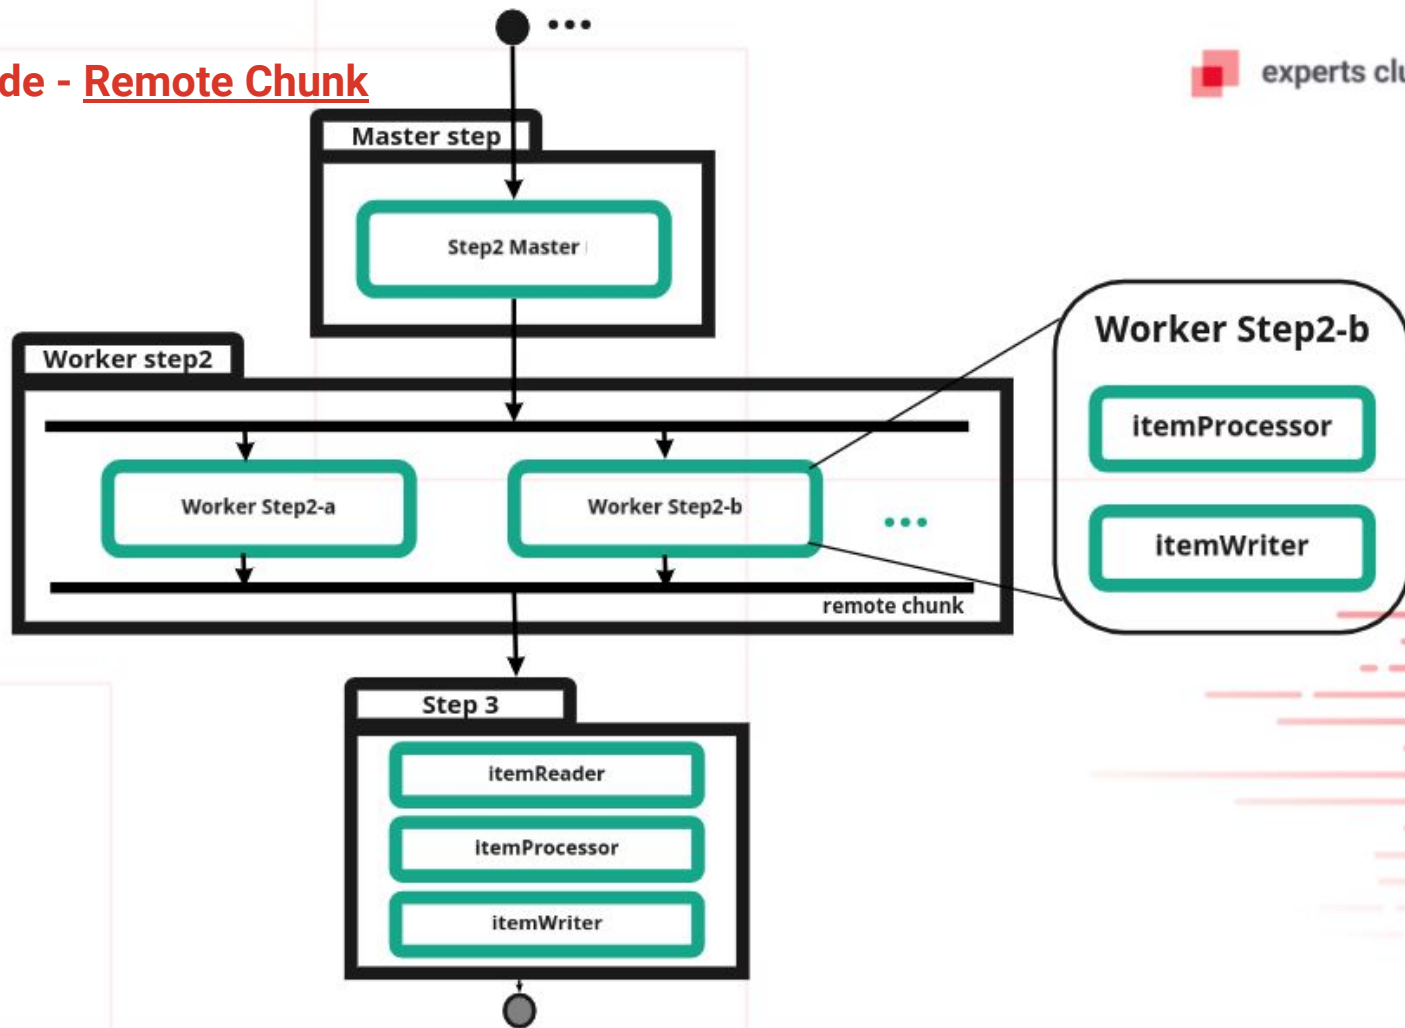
de - Remote Chunk

experts clu

...

Master step

Step2 Master

Worker step2

Worker Step2-a

Worker Step2-b

...

remote chunk

Worker Step2-b

itemProcessor

itemWriter

Step 3

itemReader

itemProcessor

itemWriter